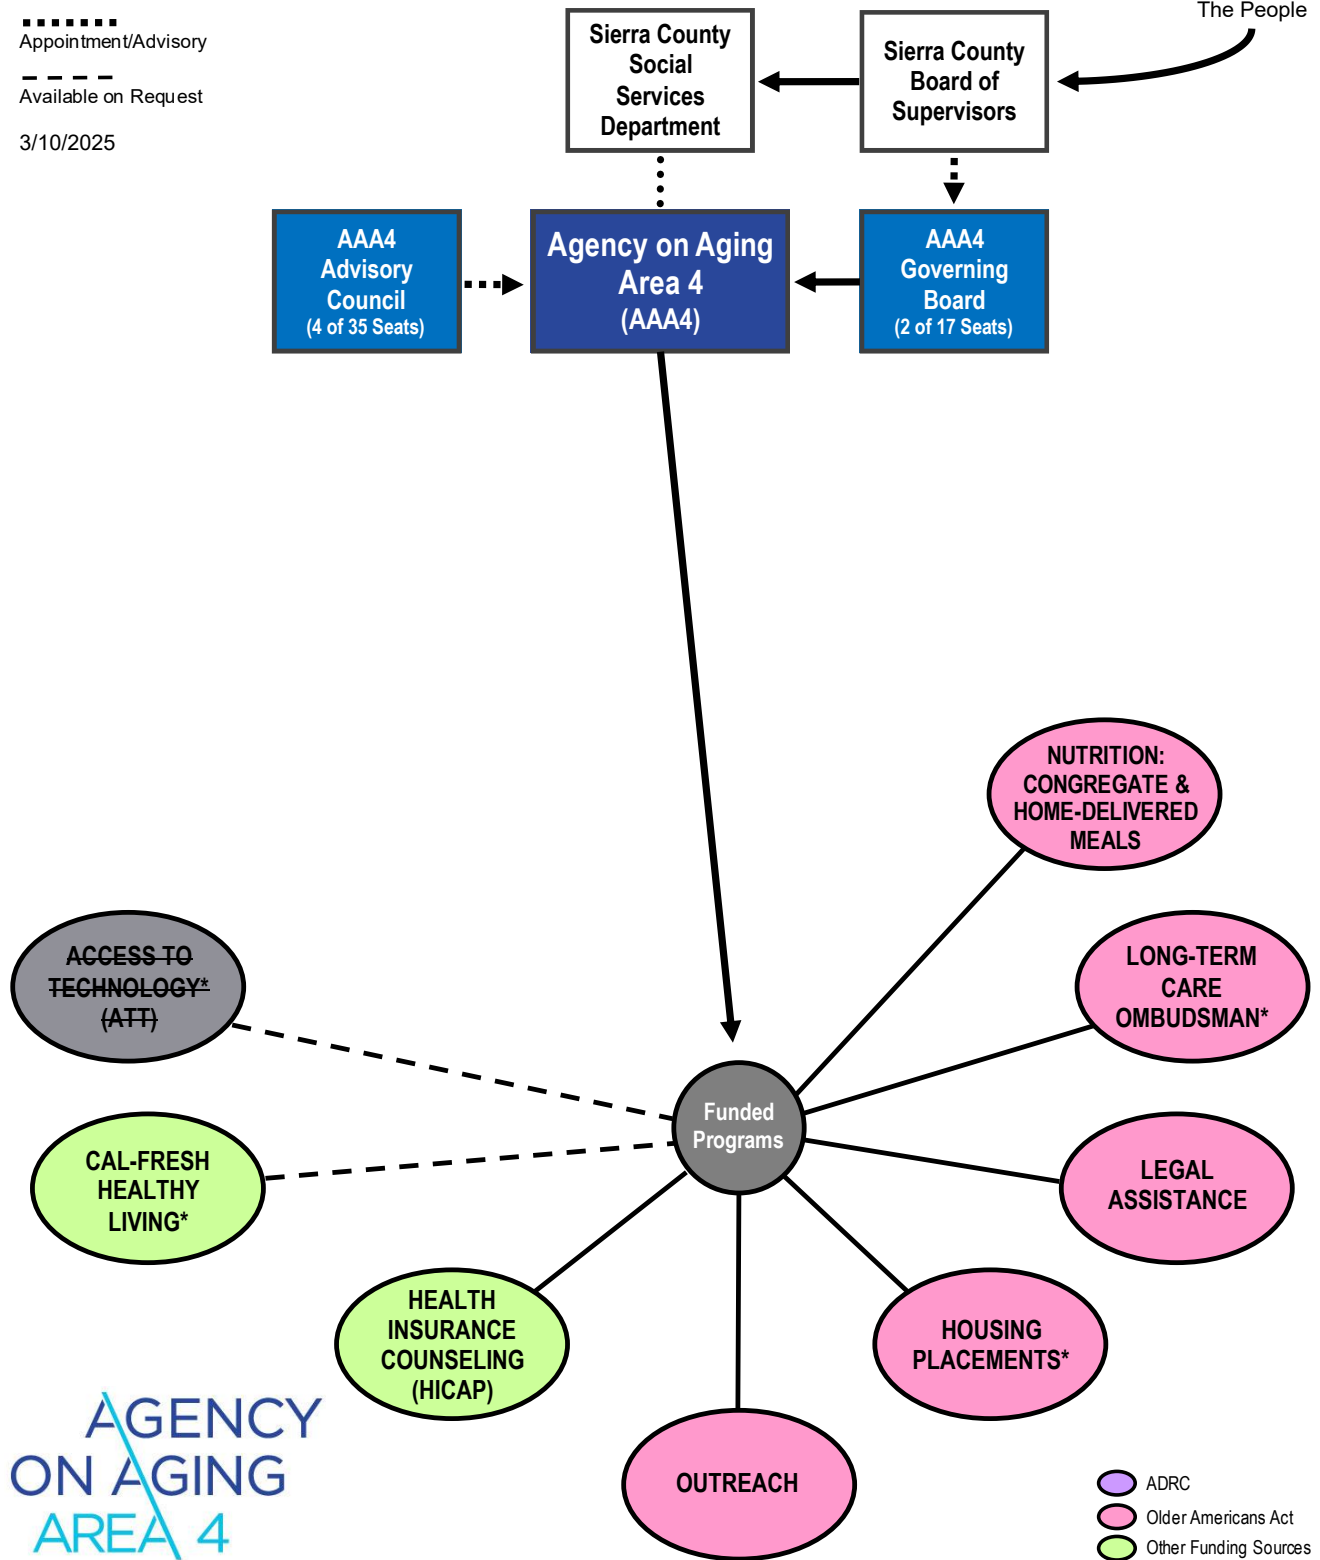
Appointment/Advisory

Available on Request

3/10/2025

Sierra County Social Services Department

Sierra County Board of Supervisors

The People

AAA4 Advisory Council (4 of 35 Seats)

Agency on Aging Area 4 (AAA4)

AAA4 Governing Board (2 of 17 Seats)

NUTRITION: CONGREGATE & HOME-DELIVERED MEALS

ACCESS TO TECHNOLOGY* (ATT)

LONG-TERM CARE OMBUDSMAN*

Funded Programs

CAL-FRESH HEALTHY LIVING*

LEGAL ASSISTANCE

HEALTH INSURANCE COUNSELING (HICAP)

HOUSING PLACEMENTS*

OUTREACH

AGENCY ON AGING AREA 4

ADRC
Older Americans Act
Other Funding Sources